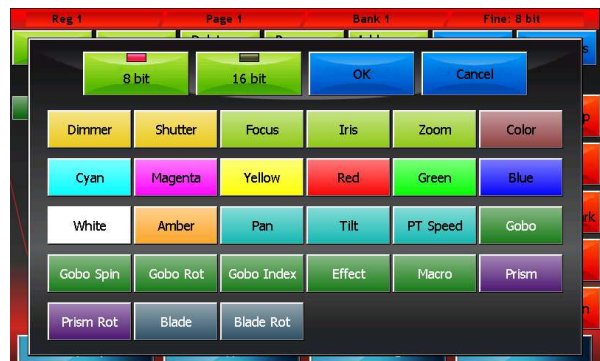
Reg 1 | Page 1 | Bank 1 | Fine: 8 bit

8 bit
16 bit
OK
Cancel

| Dimmer | Shutter | Focus | Iris | Zoom | Color |
|---|---|---|---|---|---|
| Cyan | Magenta | Yellow | Red | Green | Blue |
| White | Amber | Pan | Tilt | PT Speed | Gobo |
| Gobo Spin | Gobo Rot | Gobo Index | Effect | Macro | Prism |
| Prism Rot | Blade | Blade Rot | | | |